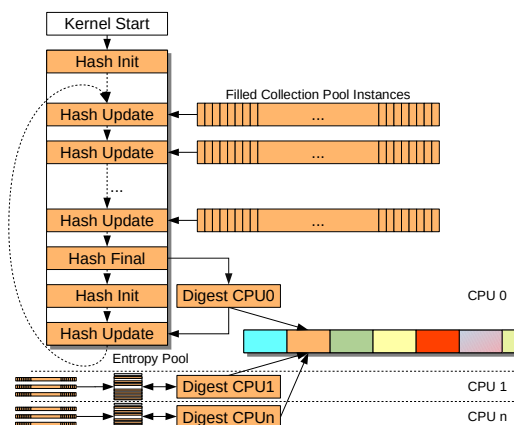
Kernel Start

Hash Init

Filled Collection Pool Instances

Hash Update

...

Hash Update

...

...

Hash Update

...

Hash Final

Hash Init

Digest CPU0

CPU 0

Hash Update

Entropy Pool

Digest CPU1

CPU 1

Digest CPUn

CPU n